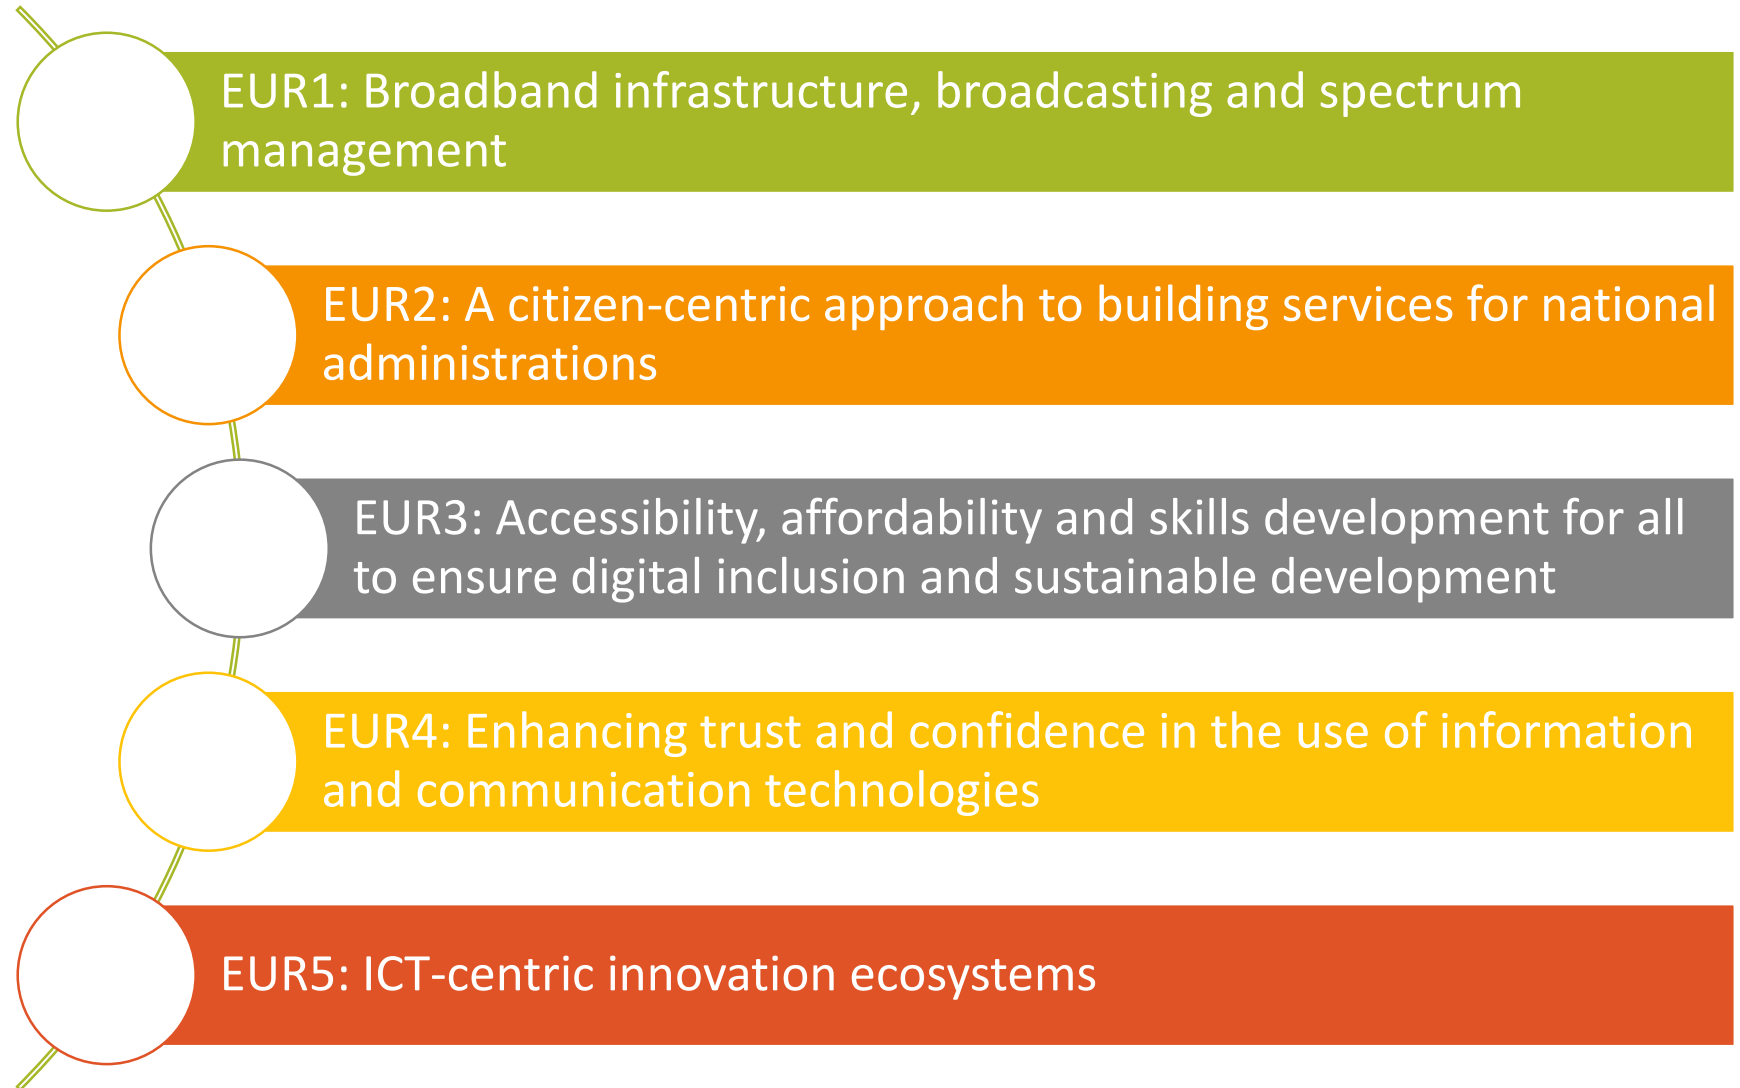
EUR1: Broadband infrastructure, broadcasting and spectrum management

EUR2: A citizen-centric approach to building services for national administrations

EUR3: Accessibility, affordability and skills development for all to ensure digital inclusion and sustainable development

EUR4: Enhancing trust and confidence in the use of information and communication technologies

EUR5: ICT-centric innovation ecosystems